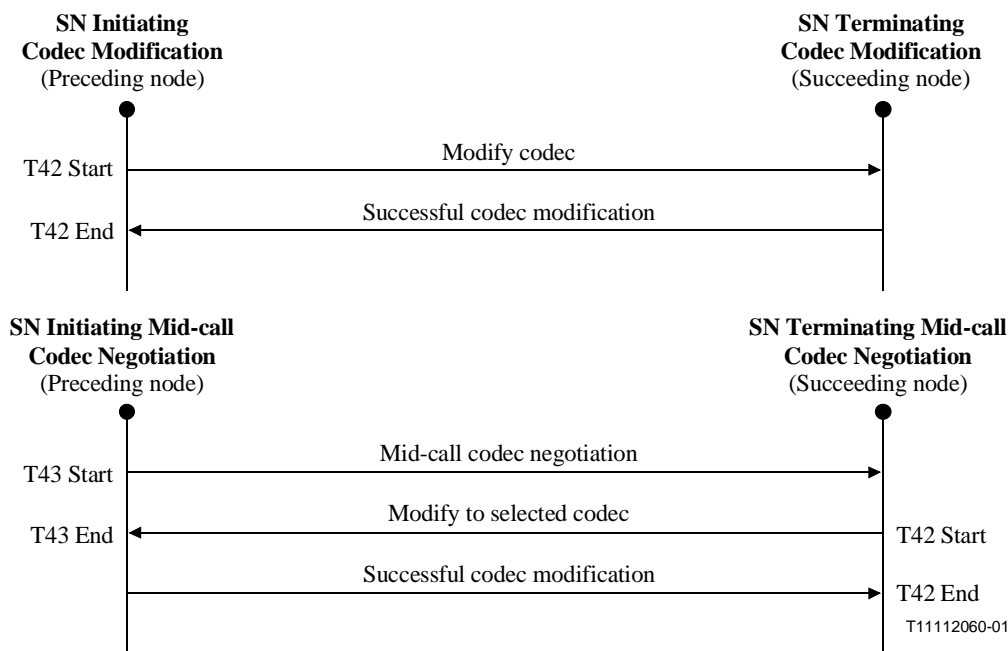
**SN Initiating Codec Modification**
(Preceding node)

**SN Terminating Codec Modification**
(Succeeding node)

T42 Start

Modify codec

Successful codec modification

T42 End

**SN Initiating Mid-call Codec Negotiation**
(Preceding node)

**SN Terminating Mid-call Codec Negotiation**
(Succeeding node)

Mid-call codec negotiation

T43 Start

Modify to selected codec

T43 End

T42 Start

Successful codec modification

T42 End

T11112060-01